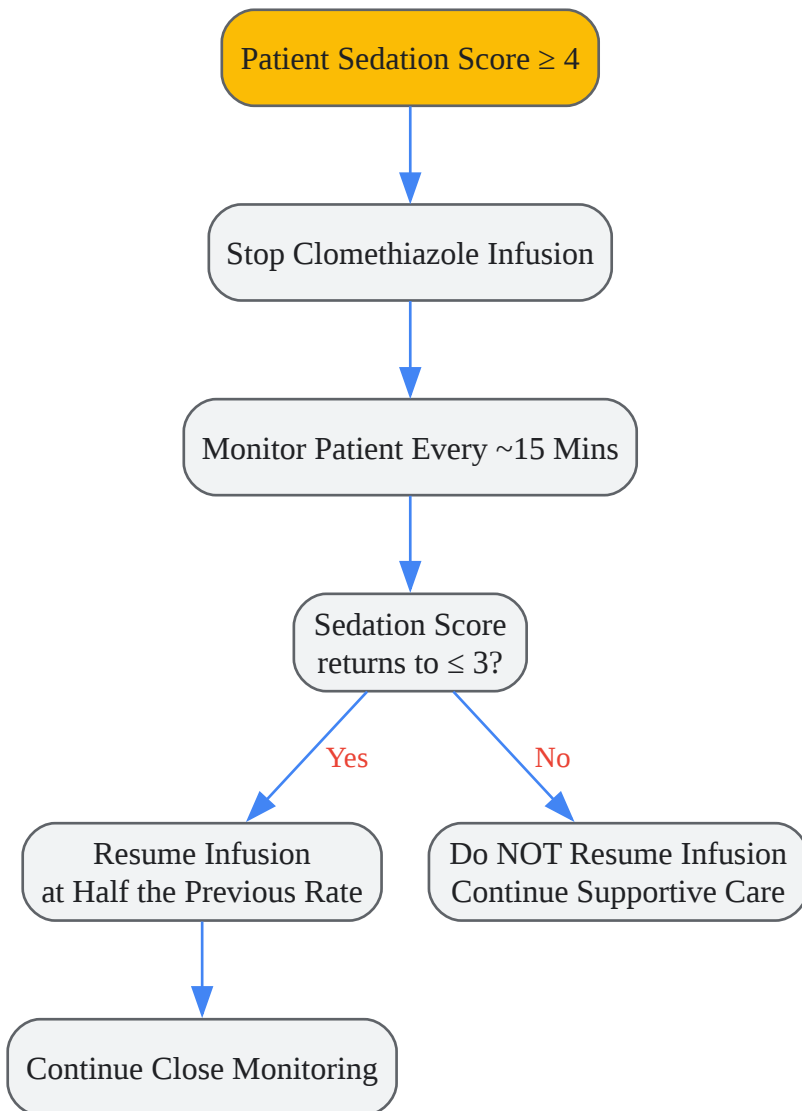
Patient Sedation Score $\geq 4$

Stop Clomethiazole Infusion

Monitor Patient Every ~15 Mins

Sedation Score returns to $\leq 3$?

Yes

No

Resume Infusion at Half the Previous Rate

Do NOT Resume Infusion Continue Supportive Care

Continue Close Monitoring